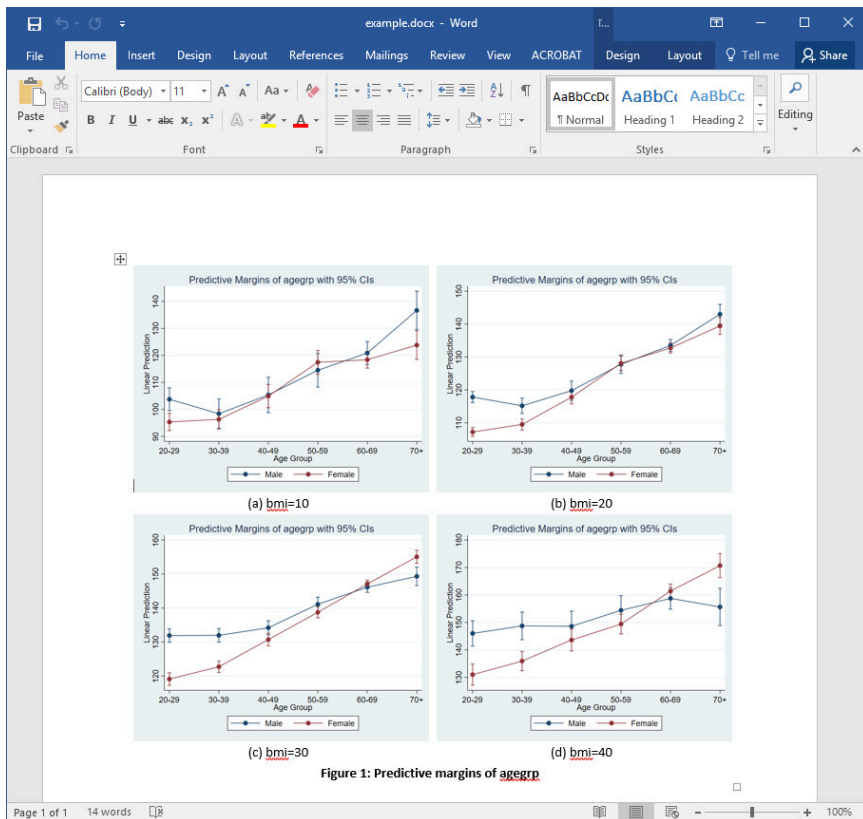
example.docx - Word

File Home Insert Design Layout References Mailings Review View ACROBAT Design Layout Tell me Share

Paste
Clipboard
Calibri (Body) 11
B I U abc $x_2$ $x^2$
Font
Paragraph
AaBbCcDc ¶ Normal
AaBbCc Heading 1
AaBbCc Heading 2
Styles
Editing

Predictive Margins of agegrp with 95% CIs
Linear Prediction
90 100 110 120 130 140
20-29 30-39 40-49 50-59 60-69 70+
Age Group
Male Female

(a) bmi=10

Predictive Margins of agegrp with 95% CIs
Linear Prediction
110 120 130 140 150
20-29 30-39 40-49 50-59 60-69 70+
Age Group
Male Female

(b) bmi=20

Predictive Margins of agegrp with 95% CIs
Linear Prediction
120 130 140 150 160
20-29 30-39 40-49 50-59 60-69 70+
Age Group
Male Female

(c) bmi=30

Predictive Margins of agegrp with 95% CIs
Linear Prediction
130 140 150 160 170 180
20-29 30-39 40-49 50-59 60-69 70+
Age Group
Male Female

(d) bmi=40

Figure 1: Predictive margins of agegrp

Page 1 of 1 14 words 100%